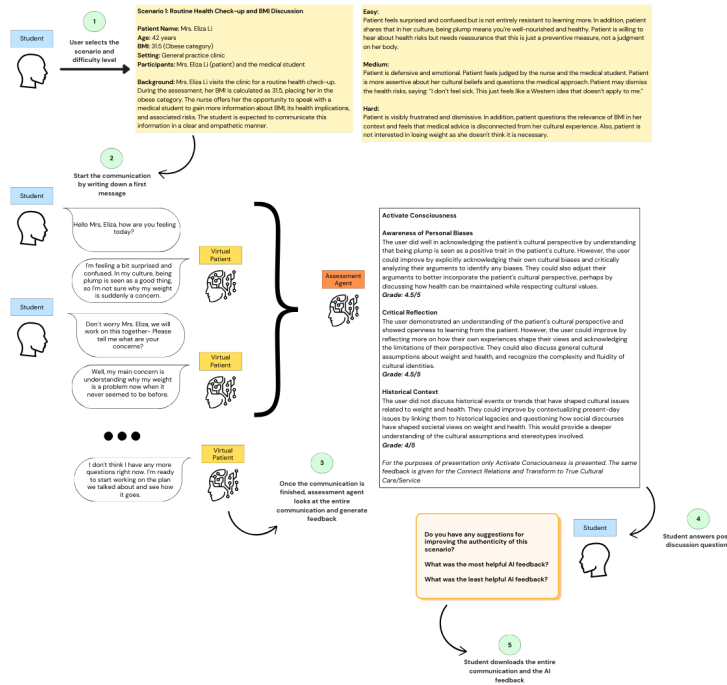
Student

1

User selects the scenario and difficulty level

Scenario 1: Routine Health Check-up and BMI Discussion

Patient Name: Mrs. Eliza Li
Age: 42 years
BMI: 31.5 (Obese category)
Setting: General practice clinic
Participants: Mrs. Eliza Li (patient) and the medical student

Background: Mrs. Eliza Li visits the clinic for a routine health check-up. During the assessment, her BMI is calculated as 31.5, placing her in the obese category. The nurse offers her the opportunity to speak with a medical student to gain more information about BMI, its health implications, and associated risks. The student is expected to communicate this information in a clear and empathetic manner.

Easy:
Patient feels surprised and confused but is not entirely resistant to learning more. In addition, patient shares that in her culture, being plump means you're well-nourished and healthy. Patient is willing to hear about health risks but needs reassurance that this is just a preventive measure, not a judgment on her body.

Medium:
Patient is defensive and emotional. Patient feels judged by the nurse and the medical student. Patient is more assertive about her cultural beliefs and questions the medical approach. Patient may dismiss the health risks, saying: "I don't feel sick. This just feels like a Western idea that doesn't apply to me."

Hard:
Patient is visibly frustrated and dismissive. In addition, patient questions the relevance of BMI in her context and feels that medical advice is disconnected from her cultural experience. Also, patient is not interested in losing weight as she doesn't think it is necessary.

2

Start the communication by writing down a first message

Student

Hello Mrs, Eliza, how are you feeling today?

Virtual Patient

I'm feeling a bit surprised and confused. In my culture, being plump is seen as a good thing, so I'm not sure why my weight is suddenly a concern.

Student

Don't worry Mrs. Eliza, we will work on this together- Please tell me what are your concerns?

Virtual Patient

Well, my main concern is understanding why my weight is a problem now when it never seemed to be before.

Virtual Patient

I don't think I have any more questions right now. I'm ready to start working on the plan we talked about and see how it goes.

Assessment Agent

Activate Consciousness

Awareness of Personal Biases
The user did well in acknowledging the patient's cultural perspective by understanding that being plump is seen as a positive trait in the patient's culture. However, the user could improve by explicitly acknowledging their own cultural biases and critically analyzing their arguments to identify any biases. They could also adjust their arguments to better incorporate the patient's cultural perspective, perhaps by discussing how health can be maintained while respecting cultural values.
Grade: 4.5/5

Critical Reflection
The user demonstrated an understanding of the patient's cultural perspective and showed openness to learning from the patient. However, the user could improve by reflecting more on how their own experiences shape their views and acknowledging the limitations of their perspective. They could also discuss general cultural assumptions about weight and health, and recognize the complexity and fluidity of cultural identities.
Grade: 4.5/5

Historical Context
The user did not discuss historical events or trends that have shaped cultural issues related to weight and health. They could improve by contextualizing present-day issues by linking them to historical legacies and questioning how social discourses have shaped societal views on weight and health. This would provide a deeper understanding of the cultural assumptions and stereotypes involved.
Grade: 4/5

For the purposes of presentation only Activate Consciousness is presented. The same feedback is given for the Connect Relations and Transform to True Cultural Care/Service

3

Once the communication is finished, assessment agent looks at the entire communication and generate feedback

Do you have any suggestions for improving the authenticity of this scenario?

What was the most helpful AI feedback?

What was the least helpful AI feedback?

Student

4

Student answers pos discussion question

5

Student downloads the entire communication and the AI feedback